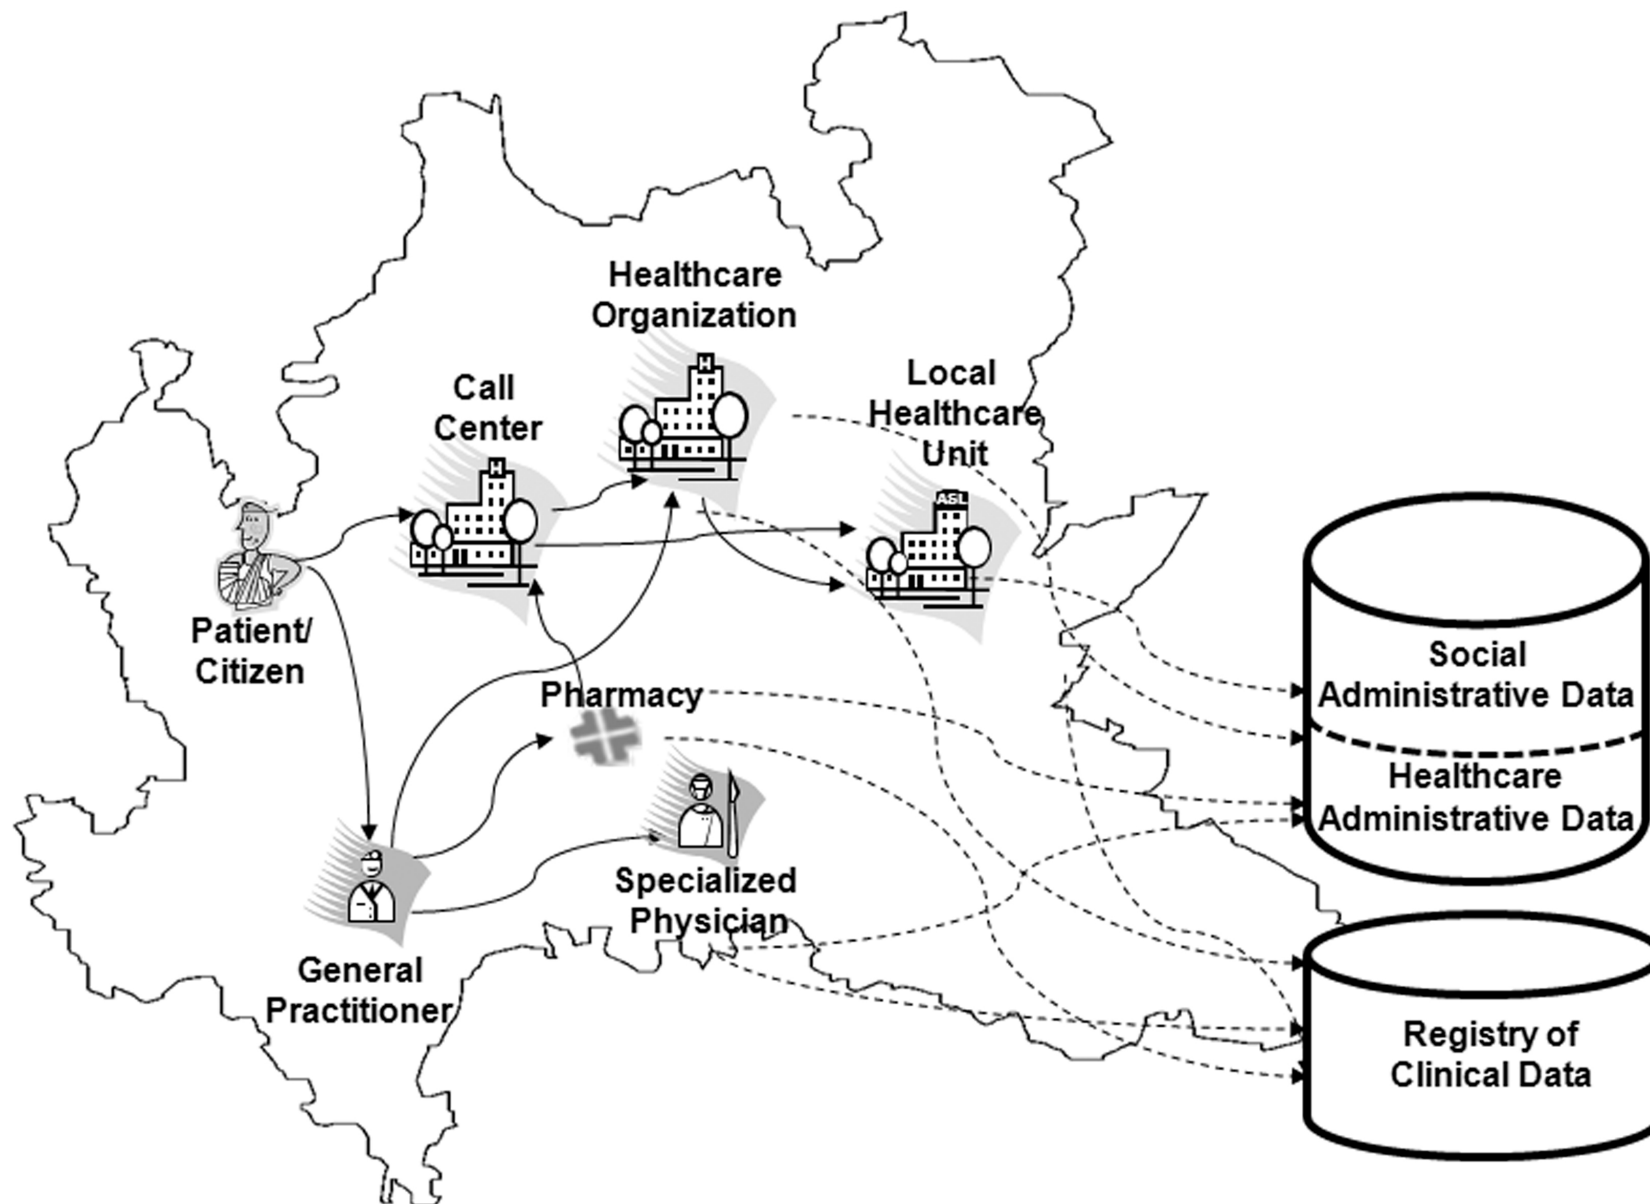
Healthcare Organization

Call Center

Local Healthcare Unit

ASL

H

H

Patient/ Citizen

Pharmacy

Social Administrative Data

Healthcare Administrative Data

Specialized Physician

General Practitioner

Registry of Clinical Data